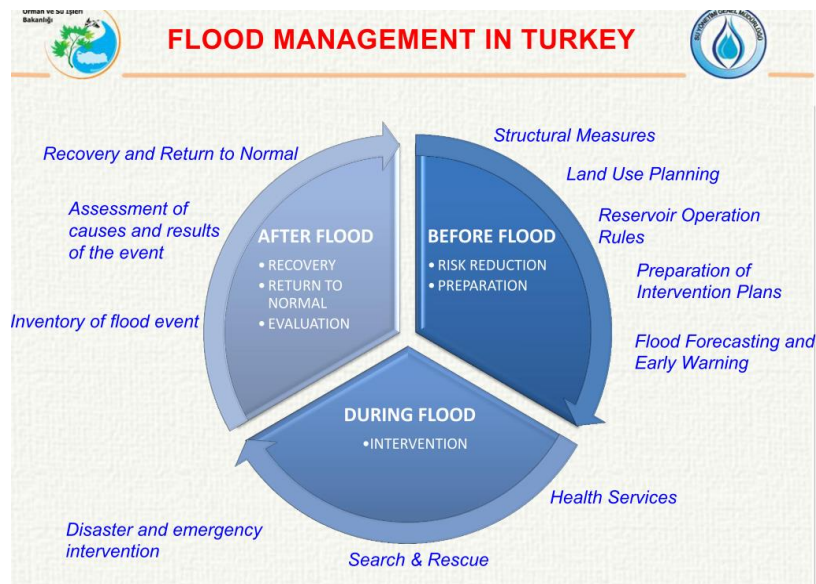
Orman ve Su İşleri Bakanlığı

FLOOD MANAGEMENT IN TURKEY

SU YÖNETİMİ GENEL MÜDÜRLÜĞÜ

Recovery and Return to Normal

Assessment of causes and results of the event

Inventory of flood event

AFTER FLOOD
• RECOVERY
• RETURN TO NORMAL
• EVALUATION

BEFORE FLOOD
• RISK REDUCTION
• PREPARATION

Structural Measures

Land Use Planning

Reservoir Operation Rules

Preparation of Intervention Plans

Flood Forecasting and Early Warning

DURING FLOOD
•INTERVENTION

Health Services

Disaster and emergency intervention

Search & Rescue